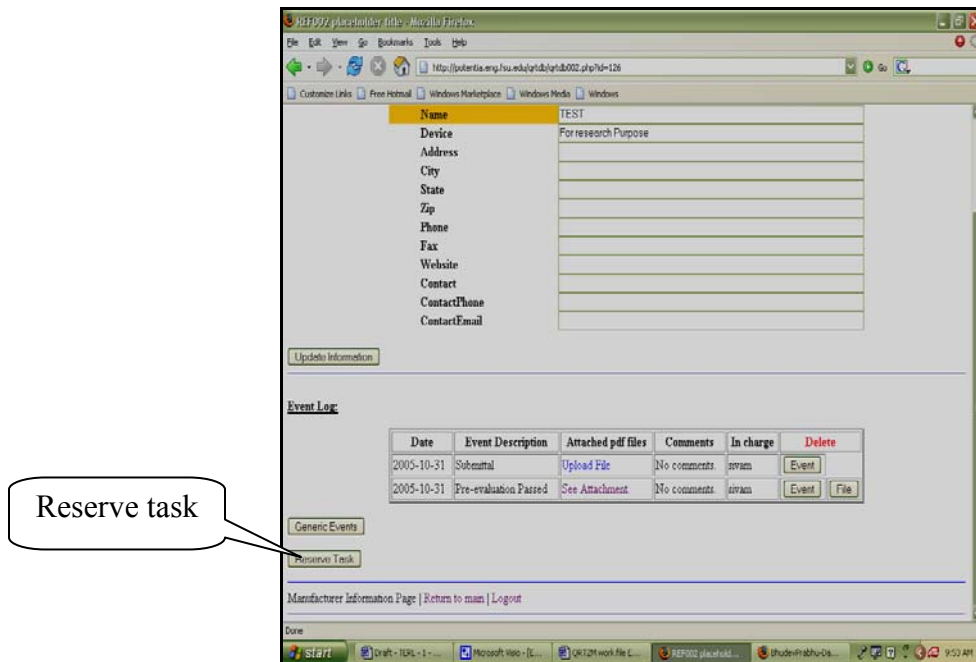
REF002 placeholder title - Mozilla Firefox

File Edit View Go Bookmarks Tools Help

http://potentia.eng.fsu.edu/qrtdb/qrtdb002.php?id=126

Go

Customize Links Free Hotmail Windows Marketplace Windows Media Windows

| Name | TEST |
|---|---|
| Device | For research Purpose |
| Address | |
| City | |
| State | |
| Zip | |
| Phone | |
| Fax | |
| Website | |
| Contact | |
| ContactPhone | |
| ContactEmail | |

Update Information

Event Log:

| Date | Event Description | Attached pdf files | Comments | In charge | Delete |
|---|---|---|---|---|---|
| 2005-10-31 | Submittal | Upload File | No comments. | sivam | Event |
| 2005-10-31 | Pre-evaluation Passed | See Attachment | No comments. | sivam | Event File |

Reserve task

Generic Events

Reserve Task

Manufacturer Information Page | Return to main | Logout

Done

start Draft - TERL - 1 - ... Microsoft Visio - [L... QRT2M work file (... REF002 placehold... BhudevPrabhu-Da... 9:53 AM